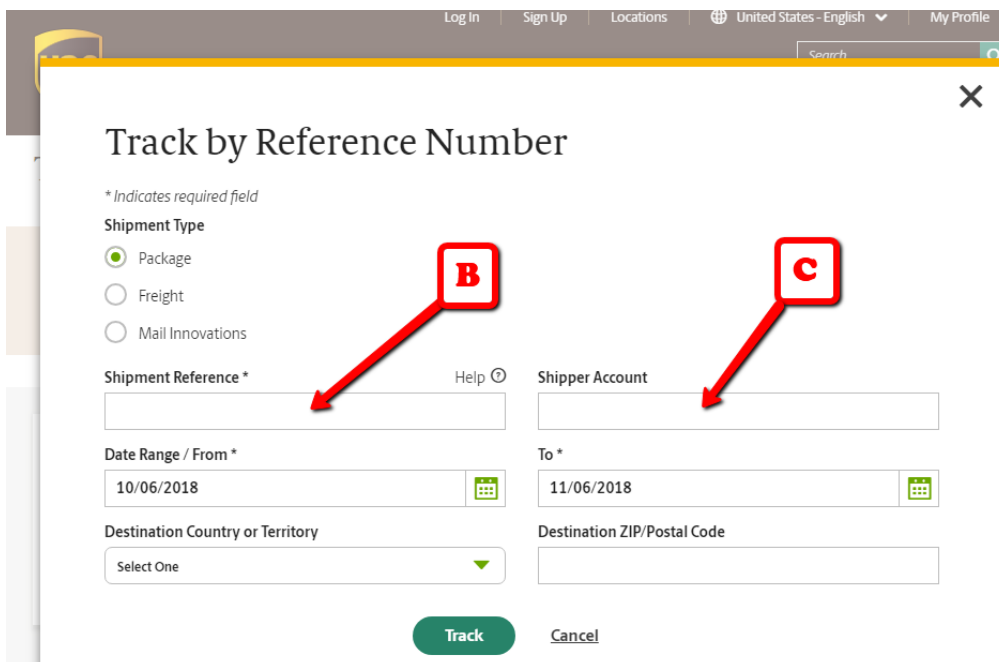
Log In | Sign Up | Locations | United States - English | My Profile

Search

Track by Reference Number

* Indicates required field

Shipment Type

Package

Freight

Mail Innovations

B

C

Shipment Reference * Help

Shipper Account

Date Range / From *

10/06/2018

To *

11/06/2018

Destination Country or Territory

Select One

Destination ZIP/Postal Code

Track

Cancel